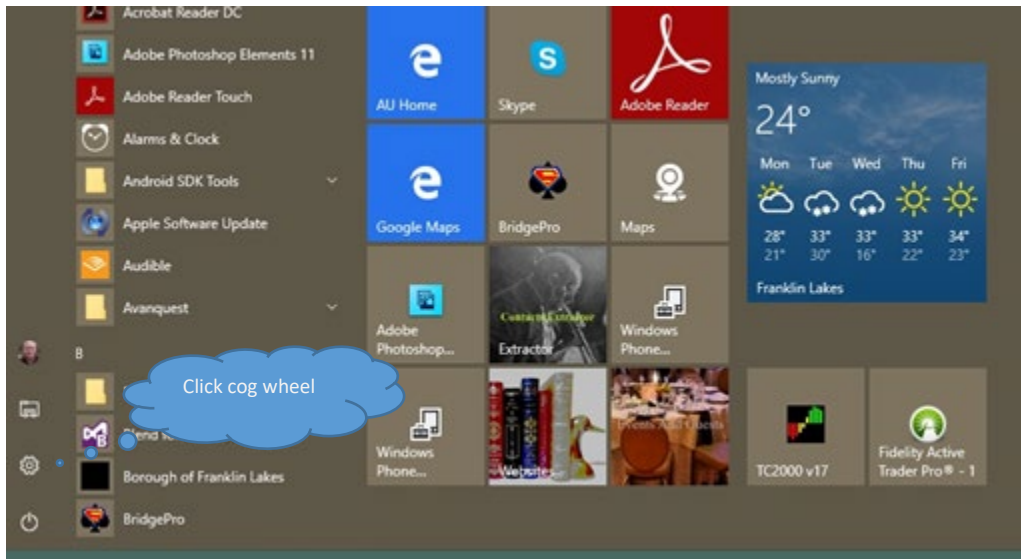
Acrobat Reader DC
Adobe Photoshop Elements 11
Adobe Reader Touch
Alarms & Clock
Android SDK Tools
Apple Software Update
Audible
Avanquest
B
Click cog wheel
Blend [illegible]
Borough of Franklin Lakes
BridgePro

AU Home
Skype
Adobe Reader
Google Maps
BridgePro
Maps
Adobe Photoshop...
Contract Extractor
Extractor
Windows Phone...
Windows Phone...
Websites
Events And Clients

Mostly Sunny
24°
| Mon | Tue | Wed | Thu | Fri |
|---|---|---|---|---|
| 28° | 33° | 33° | 33° | 34° |
| 21° | 30° | 16° | 22° | 23° |
Franklin Lakes

TC2000 v17
Fidelity Active Trader Pro® - 1